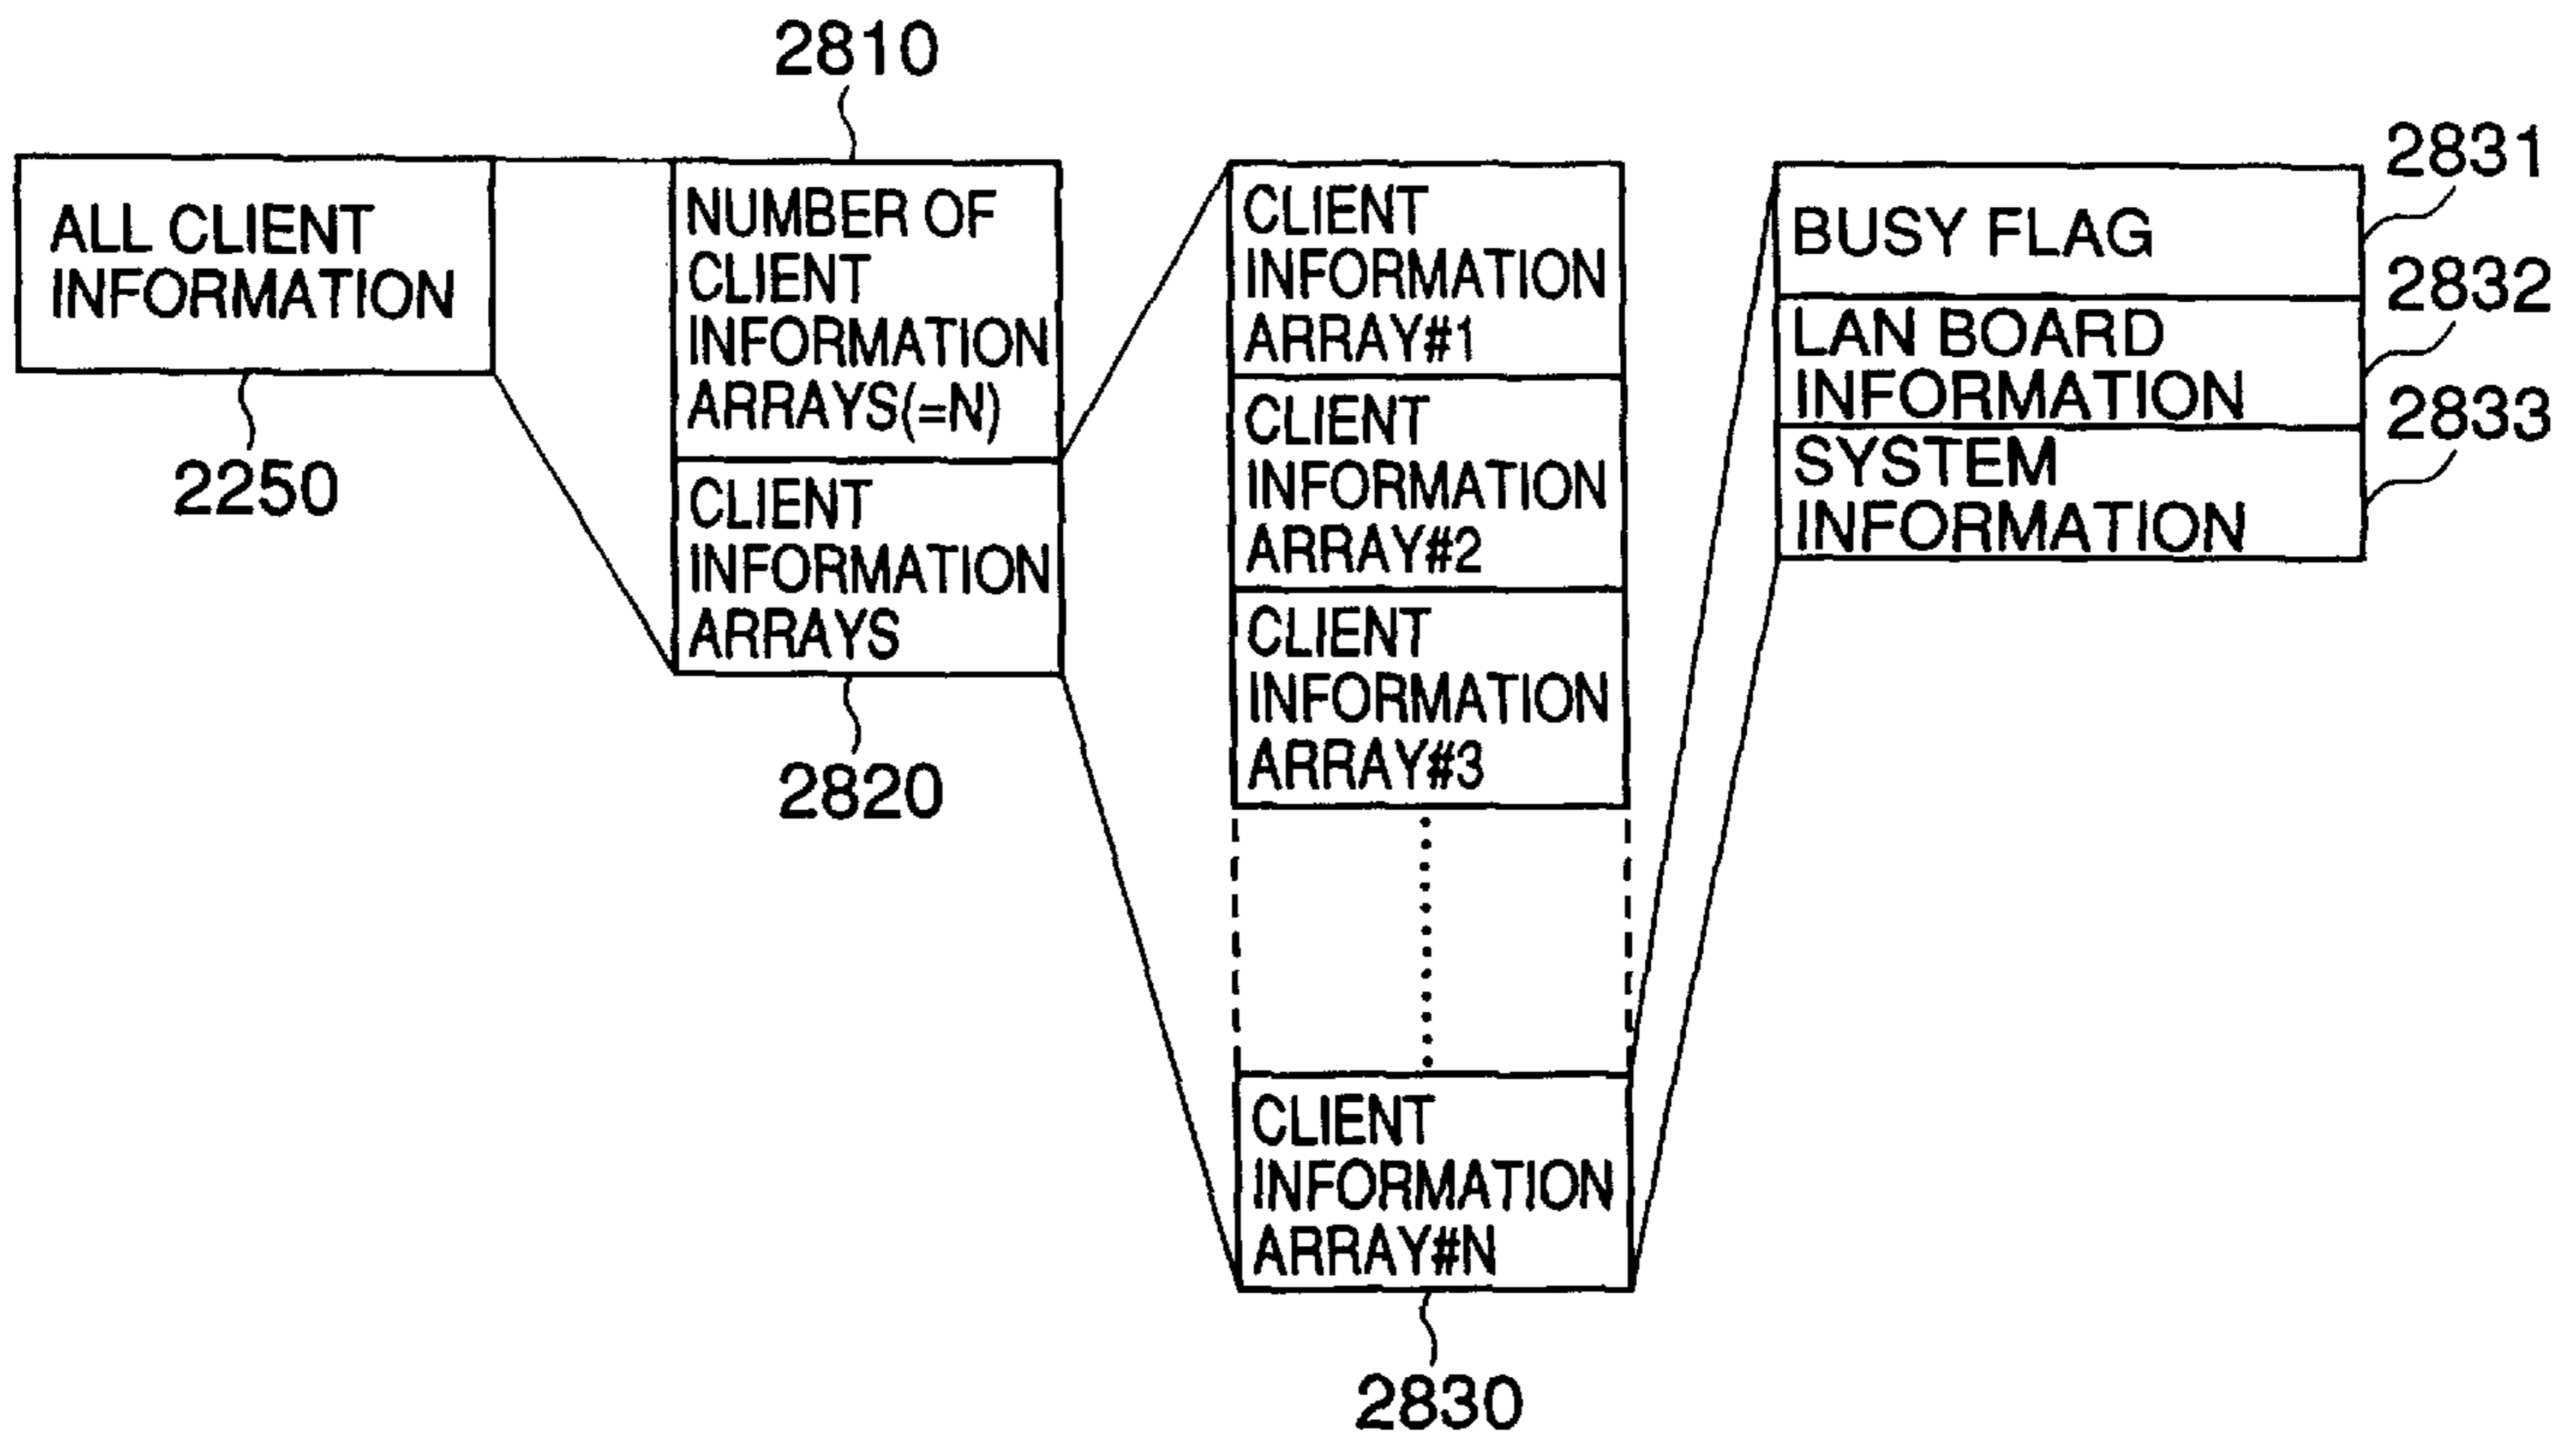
2810

ALL CLIENT INFORMATION

2250

NUMBER OF CLIENT INFORMATION ARRAYS(=N)

CLIENT INFORMATION ARRAYS

2820

CLIENT INFORMATION ARRAY#1

CLIENT INFORMATION ARRAY#2

CLIENT INFORMATION ARRAY#3

CLIENT INFORMATION ARRAY#N

2830

2831

BUSY FLAG

2832

LAN BOARD INFORMATION

2833

SYSTEM INFORMATION